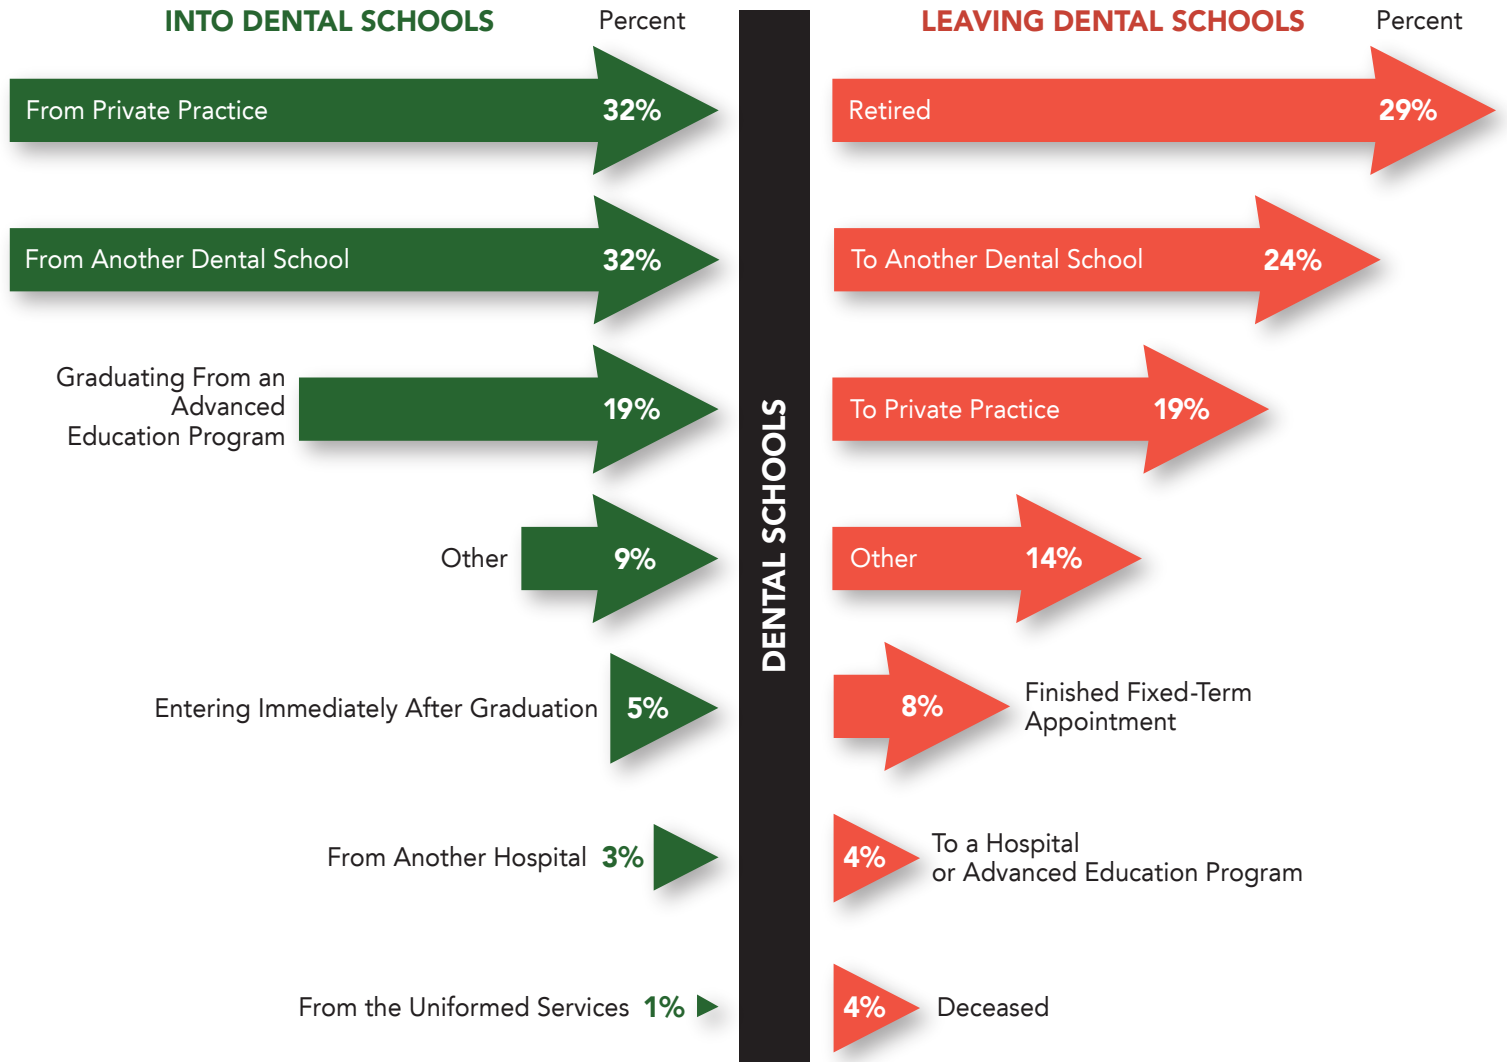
INTO DENTAL SCHOOLS

Percent

From Private Practice 32%

From Another Dental School 32%

Graduating From an Advanced Education Program 19%

Other 9%

Entering Immediately After Graduation 5%

From Another Hospital 3%

From the Uniformed Services 1%

DENTAL SCHOOLS

LEAVING DENTAL SCHOOLS

Percent

Retired 29%

To Another Dental School 24%

To Private Practice 19%

Other 14%

8% Finished Fixed-Term Appointment

4% To a Hospital or Advanced Education Program

4% Deceased